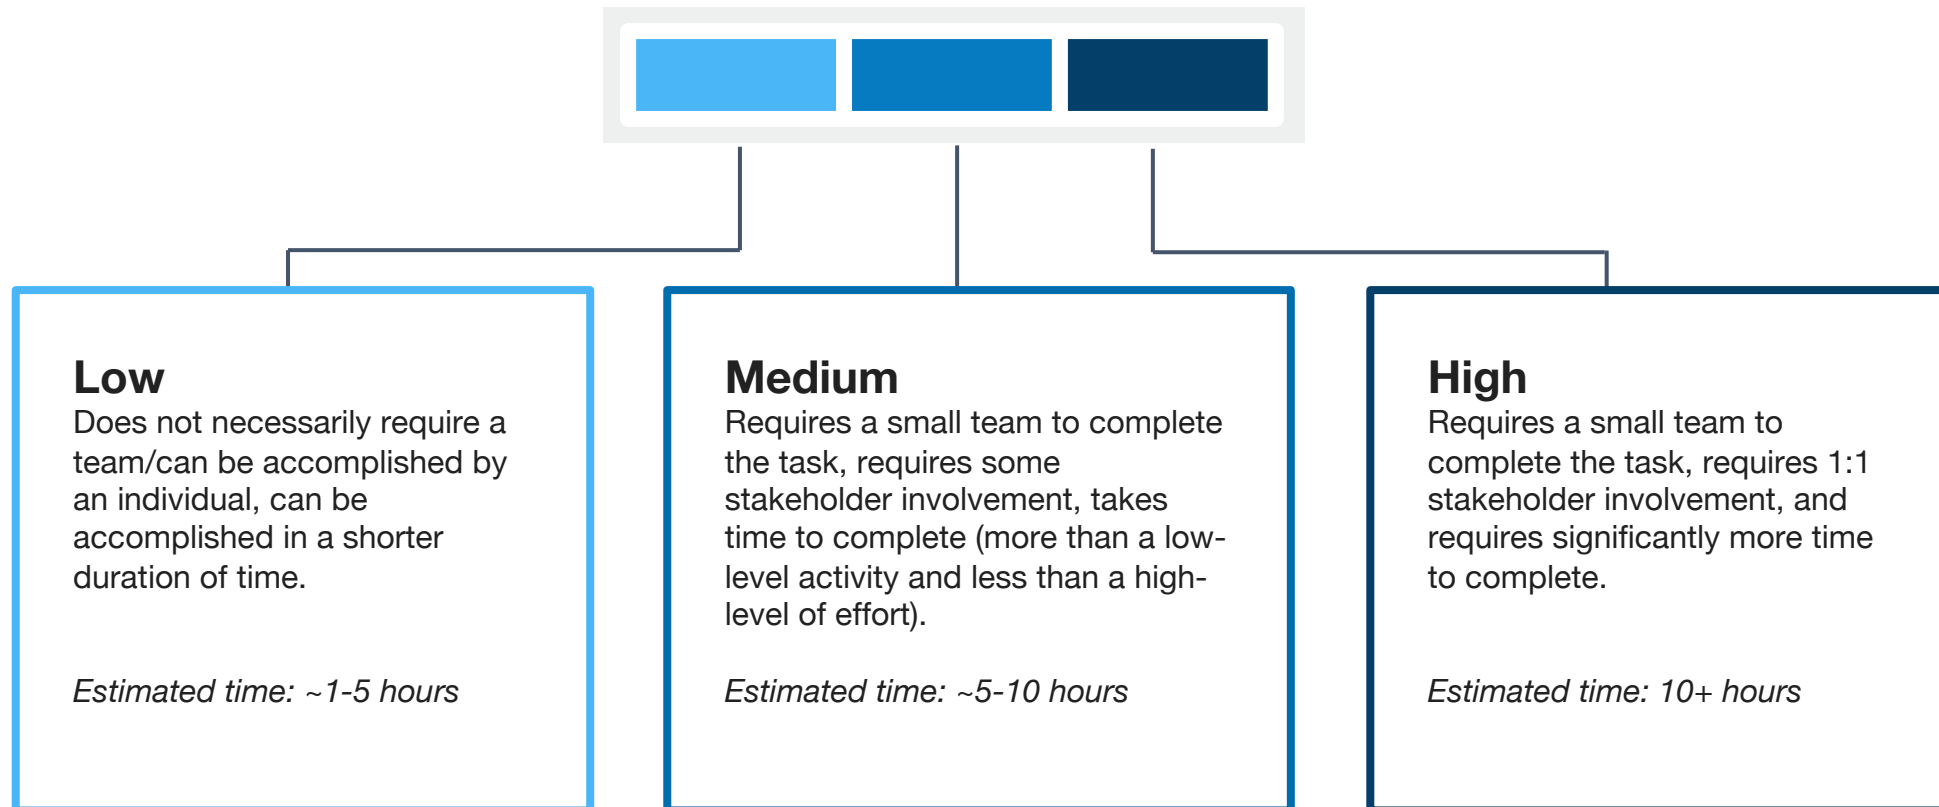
Low
Does not necessarily require a team/can be accomplished by an individual, can be accomplished in a shorter duration of time.

Estimated time: ~1-5 hours

Medium
Requires a small team to complete the task, requires some stakeholder involvement, takes time to complete (more than a low-level activity and less than a high-level of effort).

Estimated time: ~5-10 hours

High
Requires a small team to complete the task, requires 1:1 stakeholder involvement, and requires significantly more time to complete.

Estimated time: 10+ hours